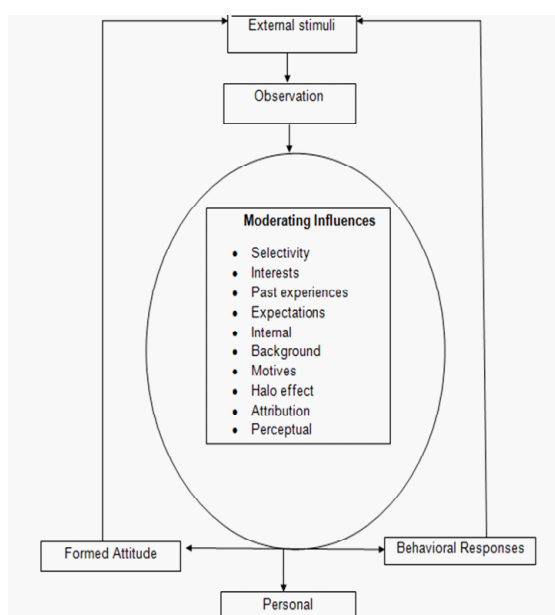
External stimuli

Observation

Moderating Influences

- Selectivity
- Interests
- Past experiences
- Expectations
- Internal
- Background
- Motives
- Halo effect
- Attribution
- Perceptual

Formed Attitude

Behavioral Responses

Personal